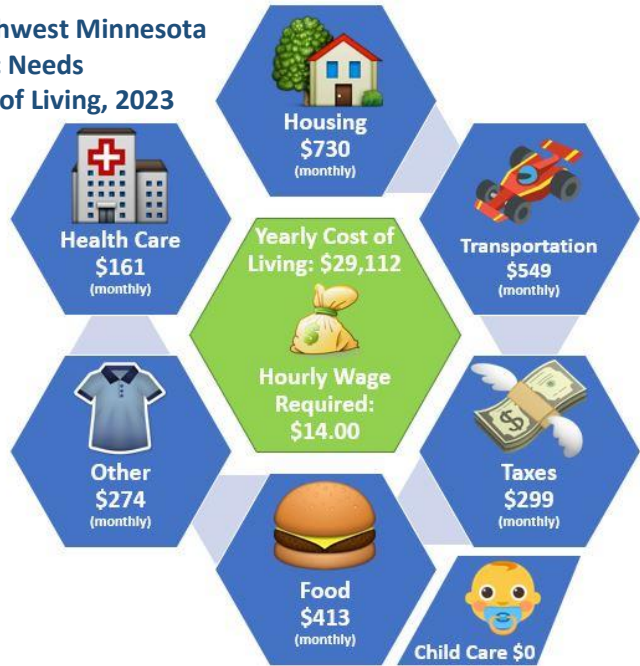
hwest Minnesota
Needs
of Living, 2023

Housing
$730
(monthly)

Health Care
$161
(monthly)

Yearly Cost of Living: $29,112

Transportation
$549
(monthly)

Hourly Wage Required: $14.00

Other
$274
(monthly)

Taxes
$299
(monthly)

Food
$413
(monthly)

Child Care $0